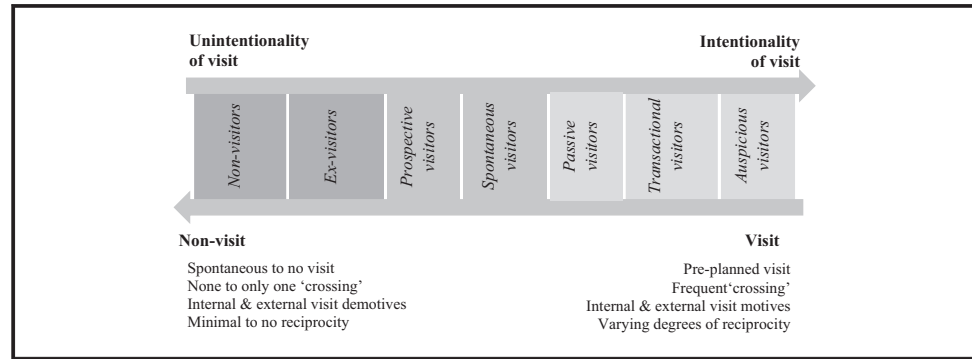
Unintentionality of visit

Intentionality of visit

Non-visitors

Ex-visitors

Prospective visitors

Spontaneous visitors

Passive visitors

Transactional visitors

Auspicious visitors

Non-visit

Visit

Spontaneous to no visit
None to only one 'crossing'
Internal & external visit demotives
Minimal to no reciprocity

Pre-planned visit
Frequent'crossing'
Internal & external visit motives
Varying degrees of reciprocity